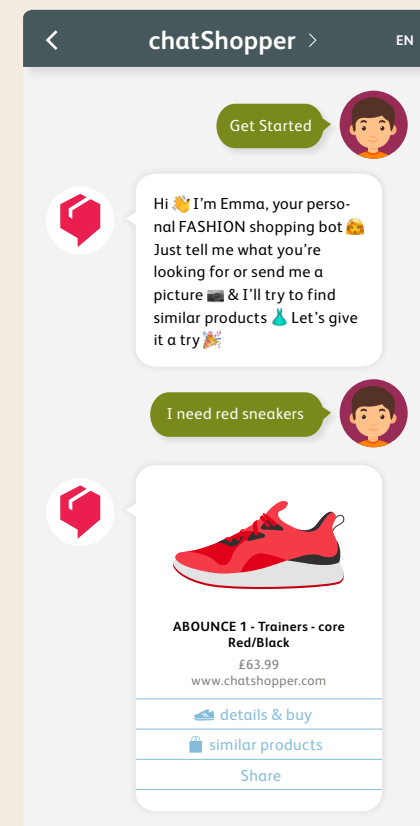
<

chatShopper >

EN

Get Started

Hi 👋 I'm Emma, your personal FASHION shopping bot 🤗 Just tell me what you're looking for or send me a picture 📷 & I'll try to find similar products 👗 Let's give it a try 🎉

I need red sneakers

ABOUNCE 1 - Trainers - core Red/Black

£63.99

www.chatshopper.com

details & buy

similar products

Share